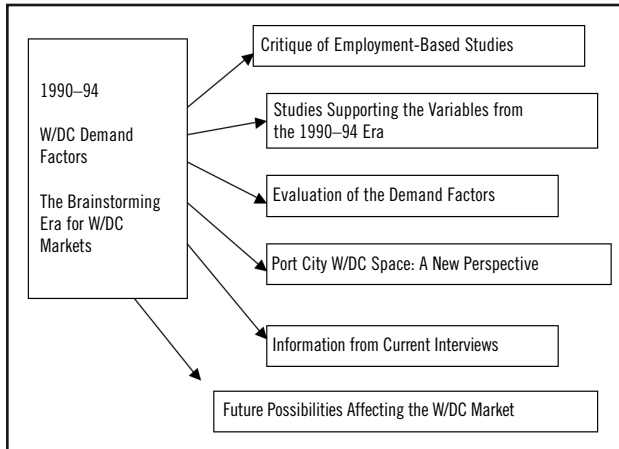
1990–94

W/DC Demand Factors

The Brainstorming Era for W/DC Markets

Critique of Employment-Based Studies

Studies Supporting the Variables from the 1990–94 Era

Evaluation of the Demand Factors

Port City W/DC Space: A New Perspective

Information from Current Interviews

Future Possibilities Affecting the W/DC Market